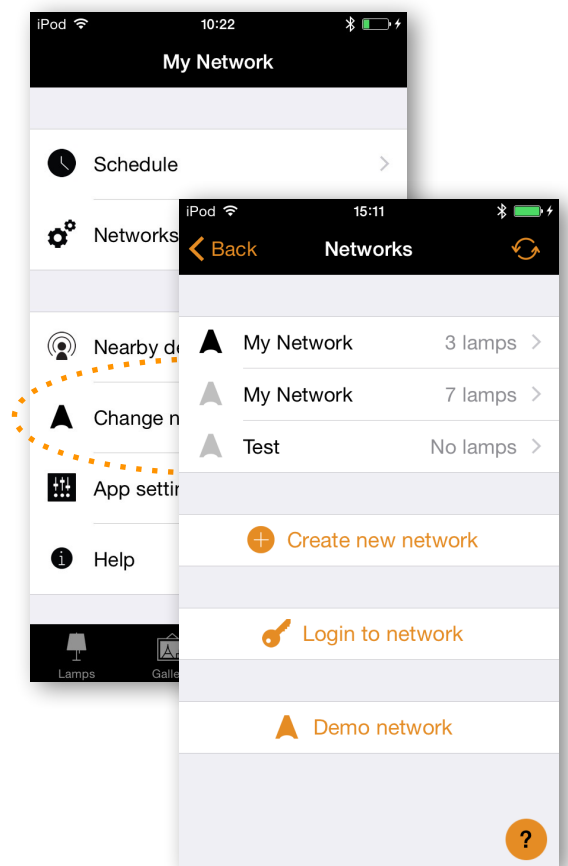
iPod 10:22

My Network

Schedule

Networks

Nearby d

Change n

App setti

Help

Lamps Galle

iPod 15:11

Back Networks

My Network 3 lamps

My Network 7 lamps

Test No lamps

Create new network

Login to network

Demo network

?